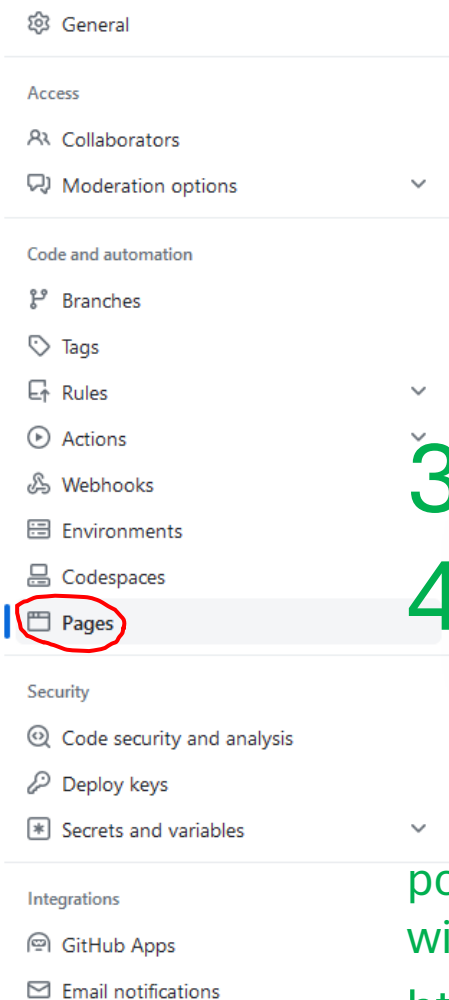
General

Access

Collaborators

Moderation options

Code and automation

Branches

Tags

Rules

Actions

Webhooks

Environments

Codespaces

Pages

Security

Code security and analysis

Deploy keys

Secrets and variables

Integrations

GitHub Apps

Email notifications

3

4

po

wi

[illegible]